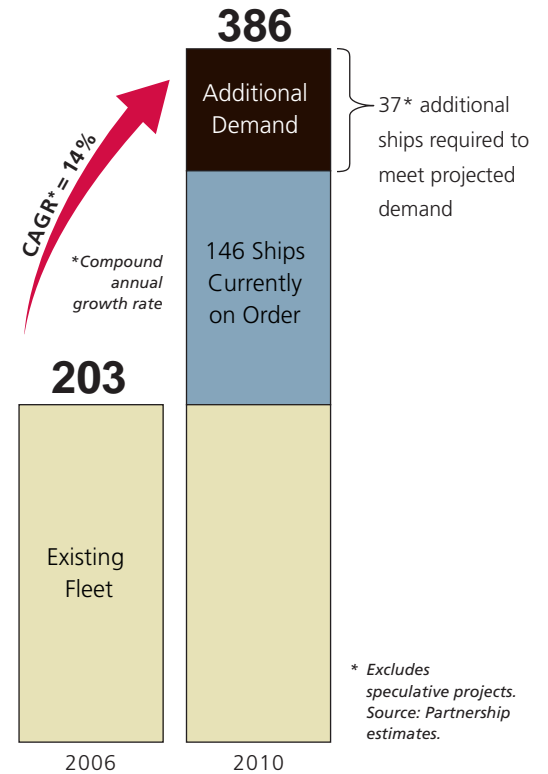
386

CAGR* = 14%

*Compound annual growth rate

Additional Demand

37* additional ships required to meet projected demand

146 Ships Currently on Order

203

Existing Fleet

* Excludes speculative projects. Source: Partnership estimates.

2006

2010